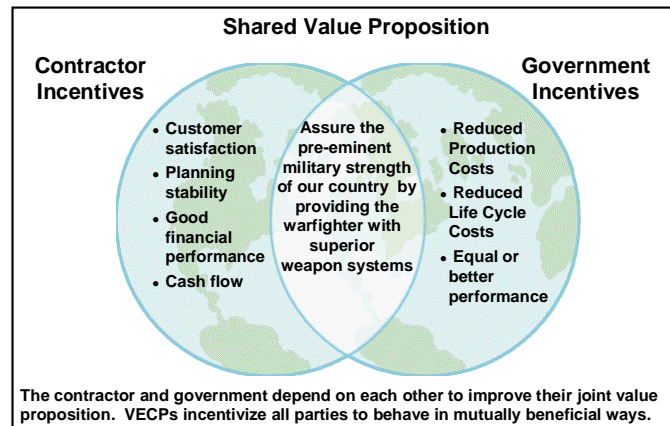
Shared Value Proposition

Contractor Incentives

Government Incentives

• Customer satisfaction
• Planning stability
• Good financial performance
• Cash flow

Assure the pre-eminent military strength of our country by providing the warfighter with superior weapon systems

• Reduced Production Costs
• Reduced Life Cycle Costs
• Equal or better performance

The contractor and government depend on each other to improve their joint value proposition. VECPs incentivize all parties to behave in mutually beneficial ways.